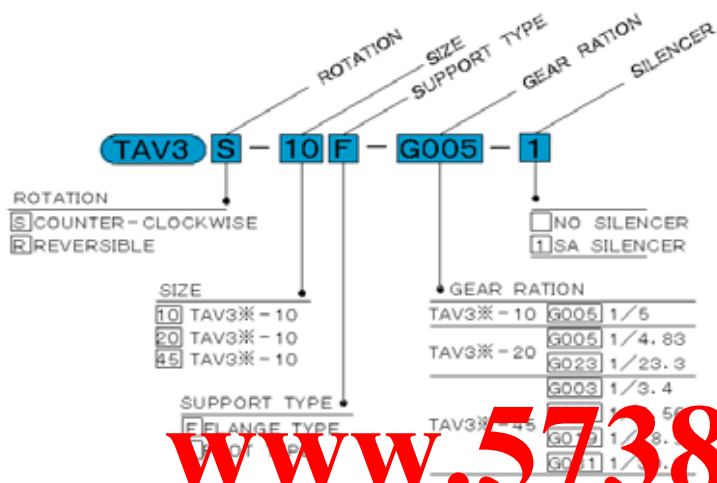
ROTATION
SIZE
SUPPORT TYPE
GEAR RATION
SILENCER

TAV3 S – 10 F – G005 – 1

ROTATION
S COUNTER-CLOCKWISE
R REVERSIBLE

SIZE
10 TAV3※-10
20 TAV3※-10
45 TAV3※-10

SUPPORT TYPE
F FLANGE TYPE
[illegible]OOT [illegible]

NO SILENCER
1 SA SILENCER

GEAR RATION
| | | |
|---|---|---|
| TAV3※-10 | G005 | 1/5 |
| TAV3※-20 | G005 | 1/4.83 |
| | G023 | 1/23.3 |
| TAV3※-45 | G003 | 1/3.4 |
| | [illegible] | 1/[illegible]56 |
| | G019 | 1/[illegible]8.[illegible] |
| | G0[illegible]1 | 1/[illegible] |

www.5738